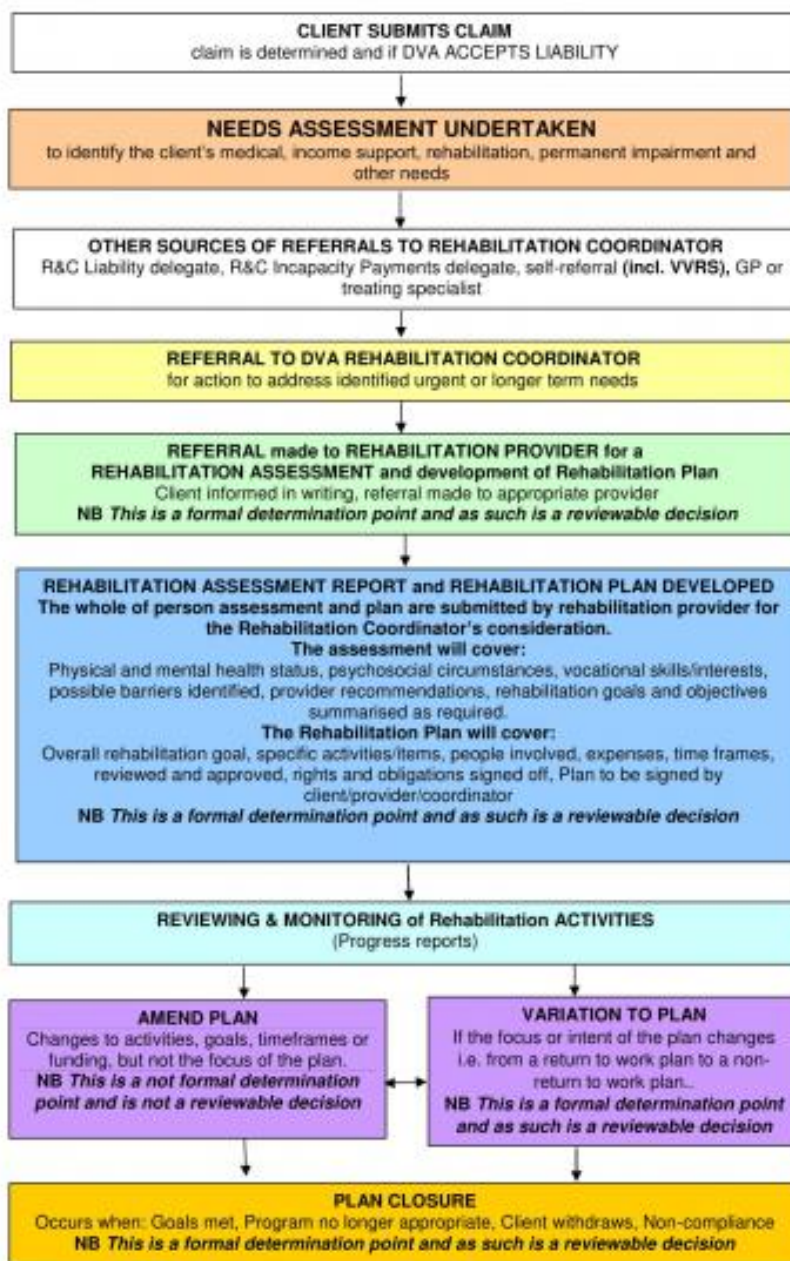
CLIENT SUBMITS CLAIM
claim is determined and if DVA ACCEPTS LIABILITY

NEEDS ASSESSMENT UNDERTAKEN
to identify the client's medical, income support, rehabilitation, permanent impairment and other needs

OTHER SOURCES OF REFERRALS TO REHABILITATION COORDINATOR
R&C Liability delegate, R&C Incapacity Payments delegate, self-referral **(incl. VVRS),** GP or treating specialist

REFERRAL TO DVA REHABILITATION COORDINATOR
for action to address identified urgent or longer term needs

REFERRAL made to REHABILITATION PROVIDER for a REHABILITATION ASSESSMENT and development of Rehabilitation Plan
Client informed in writing, referral made to appropriate provider
NB *This is a formal determination point and as such is a reviewable decision*

REHABILITATION ASSESSMENT REPORT and REHABILITATION PLAN DEVELOPED
The whole of person assessment and plan are submitted by rehabilitation provider for the Rehabilitation Coordinator's consideration.
The assessment will cover:
Physical and mental health status, psychosocial circumstances, vocational skills/interests, possible barriers identified, provider recommendations, rehabilitation goals and objectives summarised as required.
The Rehabilitation Plan will cover:
Overall rehabilitation goal, specific activities/items, people involved, expenses, time frames, reviewed and approved, rights and obligations signed off, Plan to be signed by client/provider/coordinator
NB *This is a formal determination point and as such is a reviewable decision*

REVIEWING & MONITORING of Rehabilitation ACTIVITIES
(Progress reports)

AMEND PLAN
Changes to activities, goals, timeframes or funding, but not the focus of the plan.
NB *This is a not formal determination point and is not a reviewable decision*

VARIATION TO PLAN
If the focus or intent of the plan changes i.e. from a return to work plan to a non-return to work plan..
NB *This is a formal determination point and as such is a reviewable decision*

PLAN CLOSURE
Occurs when: Goals met, Program no longer appropriate, Client withdraws, Non-compliance
NB *This is a formal determination point and as such is a reviewable decision*